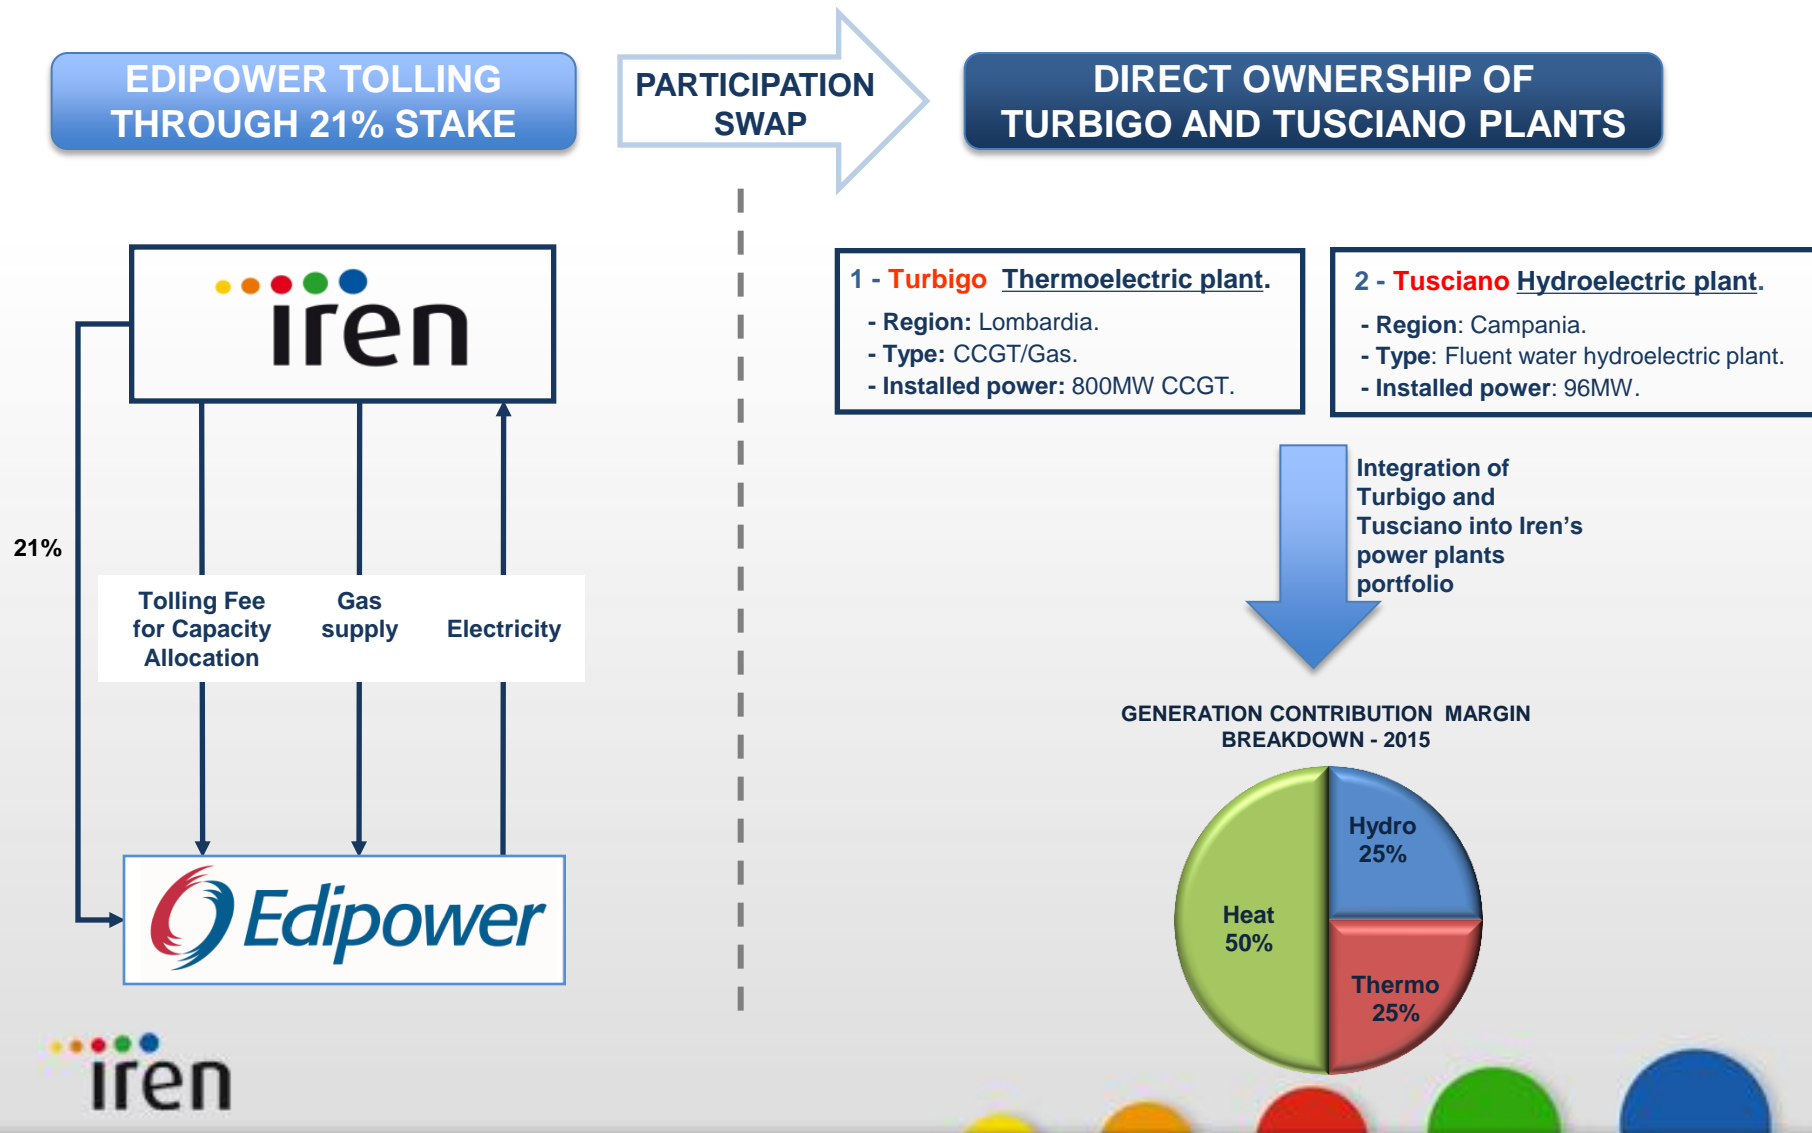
EDIPOWER TOLLING THROUGH 21% STAKE

PARTICIPATION SWAP

DIRECT OWNERSHIP OF TURBIGO AND TUSCIANO PLANTS

iren

21%

Tolling Fee for Capacity Allocation

Gas supply

Electricity

Edipower

1 - Turbigo Thermoelectric plant.
- Region: Lombardia.
- Type: CCGT/Gas.
- Installed power: 800MW CCGT.

2 - Tusciano Hydroelectric plant.
- Region: Campania.
- Type: Fluent water hydroelectric plant.
- Installed power: 96MW.

Integration of Turbigo and Tusciano into Iren's power plants portfolio

GENERATION CONTRIBUTION MARGIN BREAKDOWN - 2015

Hydro 25%

Heat 50%

Thermo 25%

iren